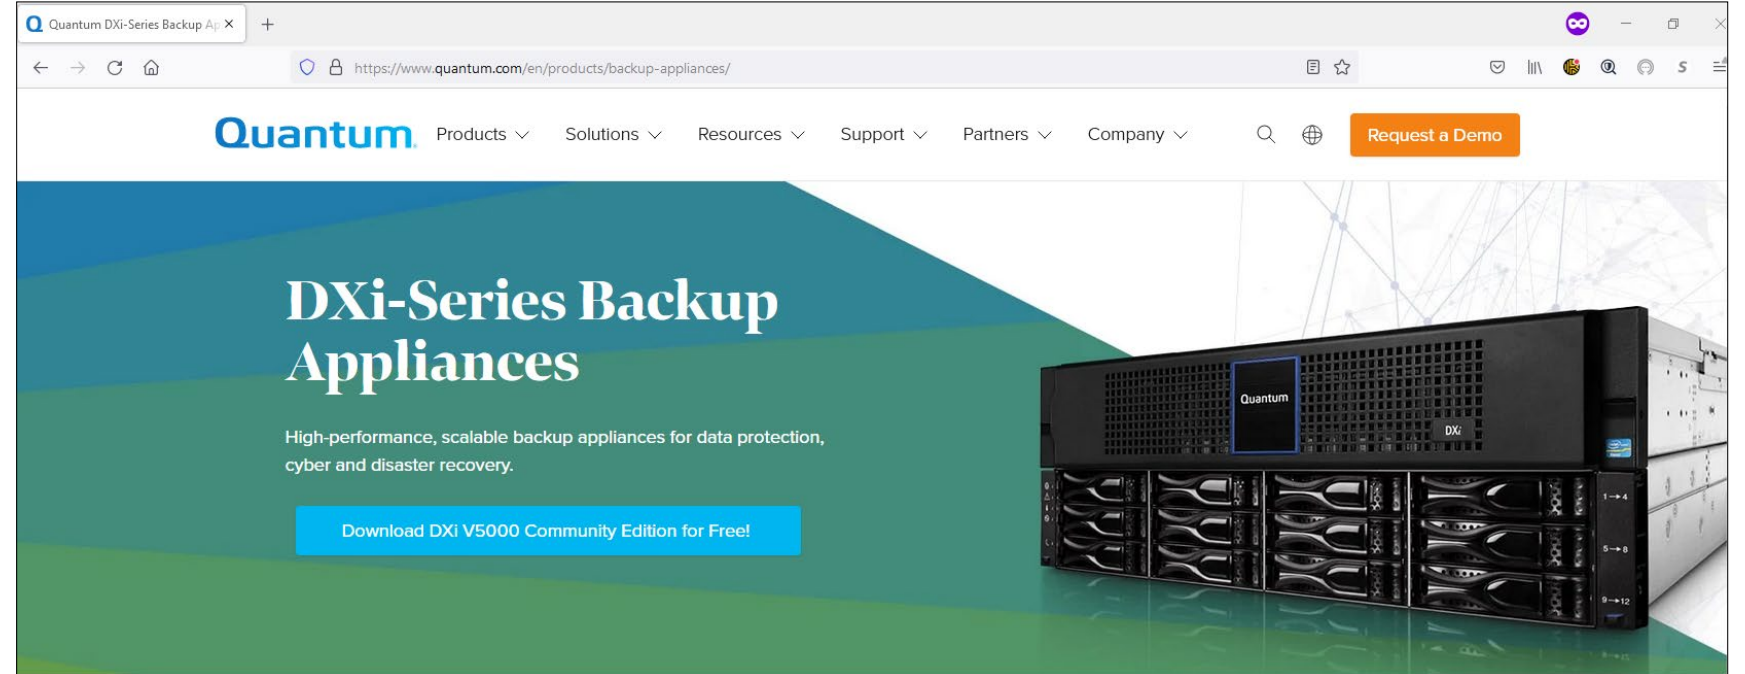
Quantum DXi-Series Backup Ap ×

+

https://www.quantum.com/en/products/backup-appliances/

Quantum. Products Solutions Resources Support Partners Company

Request a Demo

DXi-Series Backup Appliances

High-performance, scalable backup appliances for data protection, cyber and disaster recovery.

Download DXi V5000 Community Edition for Free!

Quantum

DXi

1→4

5→8

9→12